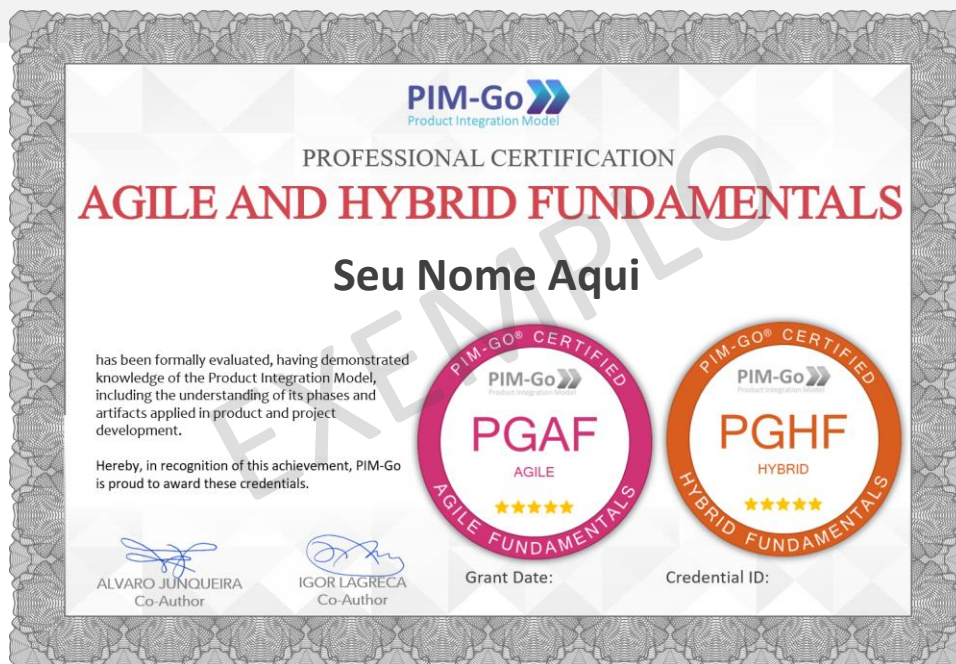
PIM-Go
Product Integration Model

PROFESSIONAL CERTIFICATION
AGILE AND HYBRID FUNDAMENTALS

EXEMPLO

Seu Nome Aqui

has been formally evaluated, having demonstrated knowledge of the Product Integration Model, including the understanding of its phases and artifacts applied in product and project development.

Hereby, in recognition of this achievement, PIM-Go is proud to award these credentials.

PIM-GO® CERTIFIED
PIM-Go
Product Integration Model
PGAF
AGILE
★★★★★
AGILE FUNDAMENTALS

PIM-GO® CERTIFIED
PIM-Go
Product Integration Model
PGHF
HYBRID
★★★★★
HYBRID FUNDAMENTALS

ALVARO JUNQUEIRA
Co-Author

IGOR LAGRECA
Co-Author

Grant Date:

Credential ID: